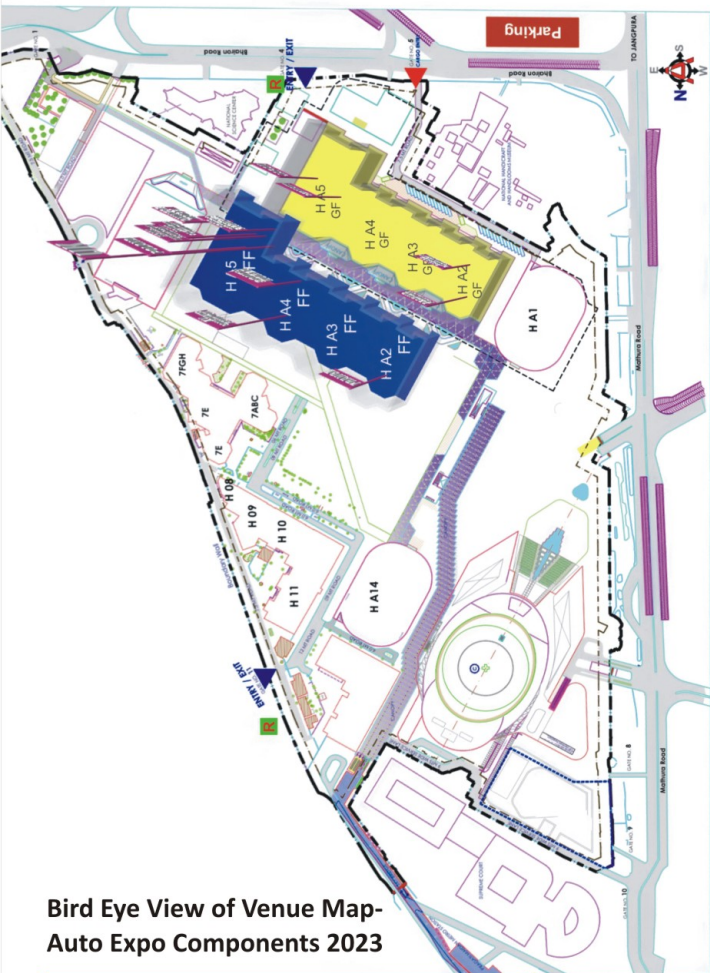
Parking

TO JANGPURA

N
E
S
W

Bhairon Road

Bhairon Road

ENTRY / EXIT

R

GATE NO. 6

H A5
GF

H A4
GF

H A3
GF

H A2
GF

H 5
FF

H A4
FF

H A3
FF

H A2
FF

H A1

Mathura Road

7FGH

7E

7ABC

7E

H 08

H 09

H 10

H 11

H A14

ENTRY / EXIT

R

GATE NO. 8

Mathura Road

GATE NO. 10

SUPREME COURT

Bird Eye View of Venue Map-
Auto Expo Components 2023